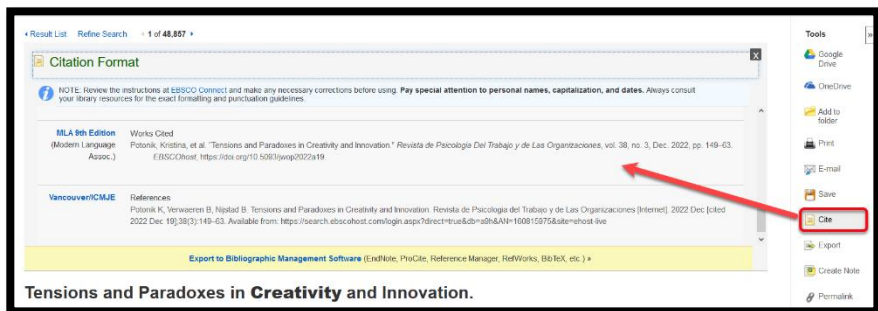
◂ Result List Refine Search ◂ 1 of 48,857 ▸

Citation Format

x

NOTE: Review the instructions at EBSCO Connect and make any necessary corrections before using. Pay special attention to personal names, capitalization, and dates. Always consult your library resources for the exact formatting and punctuation guidelines.

MLA 9th Edition (Modern Language Assoc.)

Works Cited
Potonik, Kristina, et al. "Tensions and Paradoxes in Creativity and Innovation." Revista de Psicologia Del Trabajo y de Las Organizaciones, vol. 38, no. 3, Dec. 2022, pp. 149–63. EBSCOhost, https://doi.org/10.5093/jwop2022a19.

Vancouver/ICMJE

References
Potonik K, Verwaeren B, Nijstad B. Tensions and Paradoxes in Creativity and Innovation. Revista de Psicologia del Trabajo y de Las Organizaciones [Internet]. 2022 Dec [cited 2022 Dec 19];38(3):149–63. Available from: https://search.ebscohost.com/login.aspx?direct=true&db=a9h&AN=160815975&site=ehost-live

Export to Bibliographic Management Software (EndNote, ProCite, Reference Manager, RefWorks, BibTeX, etc.) »

Tensions and Paradoxes in Creativity and Innovation.

Tools

Google Drive

OneDrive

Add to folder

Print

E-mail

Save

Cite

Export

Create Note

Permalink